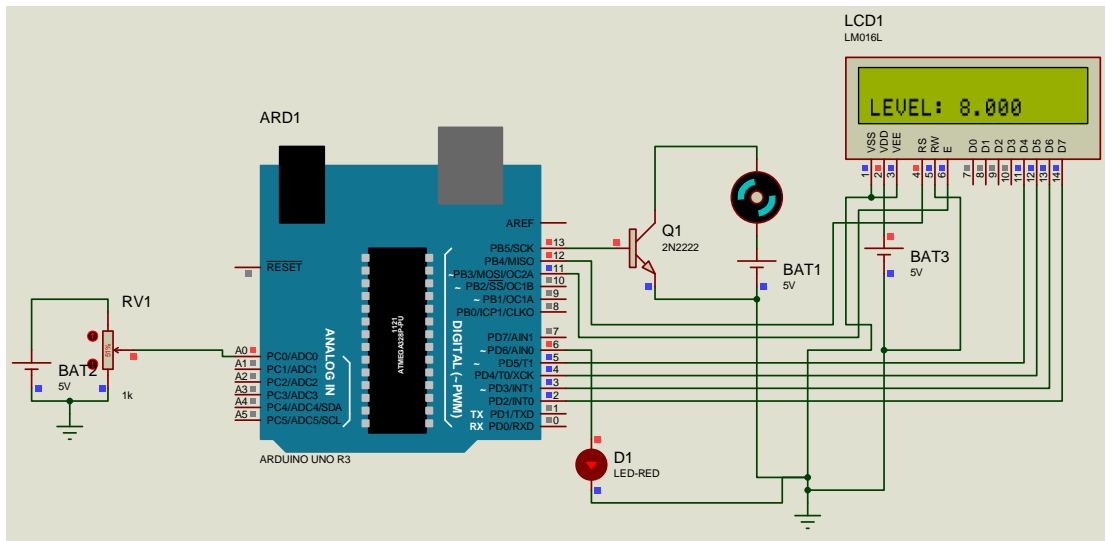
LCD1
LM016L

LEVEL: 8.000

VSS VDD VEE RS RW E D0 D1 D2 D3 D4 D5 D6 D7
1 2 3 4 5 6 7 8 9 10 11 12 13 14

ARD1

AREF
PB5/SCK 13
PB4/MISO 12
~PB3/MOSI/OC2A 11
~ PB2/SS/OC1B 10
~ PB1/OC1A 9
PB0/ICP1/CLKO 8
PD7/AIN1 7
~PD6/AIN0 6
~ PD5/T1 5
PD4/T0/XCK 4
~ PD3/INT1 3
PD2/INT0 2
TX PD1/TXD 1
RX PD0/RXD 0

DIGITAL (~PWM)

$\overline{RESET}$

ANALOG IN

A0 PC0/ADC0
A1 PC1/ADC1
A2 PC2/ADC2
A3 PC3/ADC3
A4 PC4/ADC4/SDA
A5 PC5/ADC5/SCL

ATMEGA328P-PU
1121

ARDUINO UNO R3

Q1
2N2222

BAT1
5V

BAT3
5V

RV1
51%
1k

BAT2
5V

D1
LED-RED